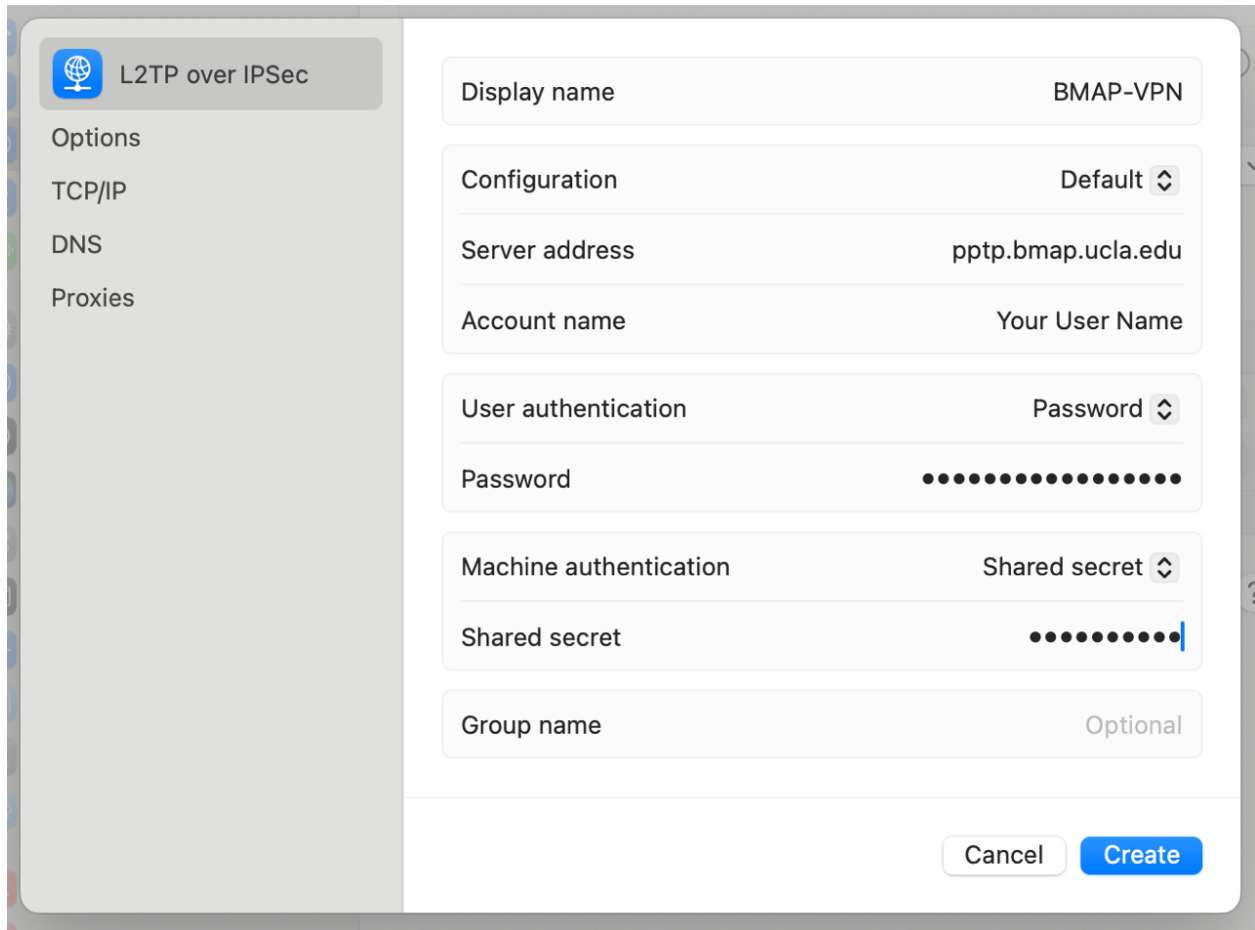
L2TP over IPSec
Options
TCP/IP
DNS
Proxies

Display name BMAP-VPN

Configuration Default

Server address pptp.bmap.ucla.edu

Account name Your User Name

User authentication Password

Password ●●●●●●●●●●●●●●●●●

Machine authentication Shared secret

Shared secret ●●●●●●●●●●●

Group name Optional

Cancel Create